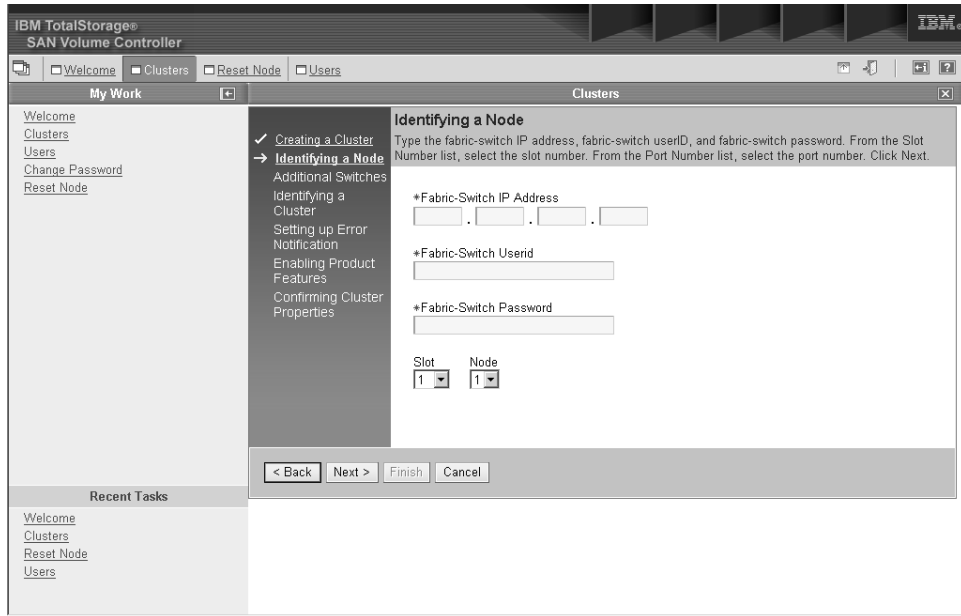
IBM TotalStorage®
SAN Volume Controller

IBM.

Welcome Clusters Reset Node Users

My Work

Welcome
Clusters
Users
Change Password
Reset Node

Recent Tasks

Welcome
Clusters
Reset Node
Users

Clusters

✓ Creating a Cluster
→ Identifying a Node
Additional Switches
Identifying a Cluster
Setting up Error Notification
Enabling Product Features
Confirming Cluster Properties

Identifying a Node

Type the fabric-switch IP address, fabric-switch userID, and fabric-switch password. From the Slot Number list, select the slot number. From the Port Number list, select the port number. Click Next.

*Fabric-Switch IP Address

*Fabric-Switch Userid

*Fabric-Switch Password

Slot 1
Node 1

< Back Next > Finish Cancel